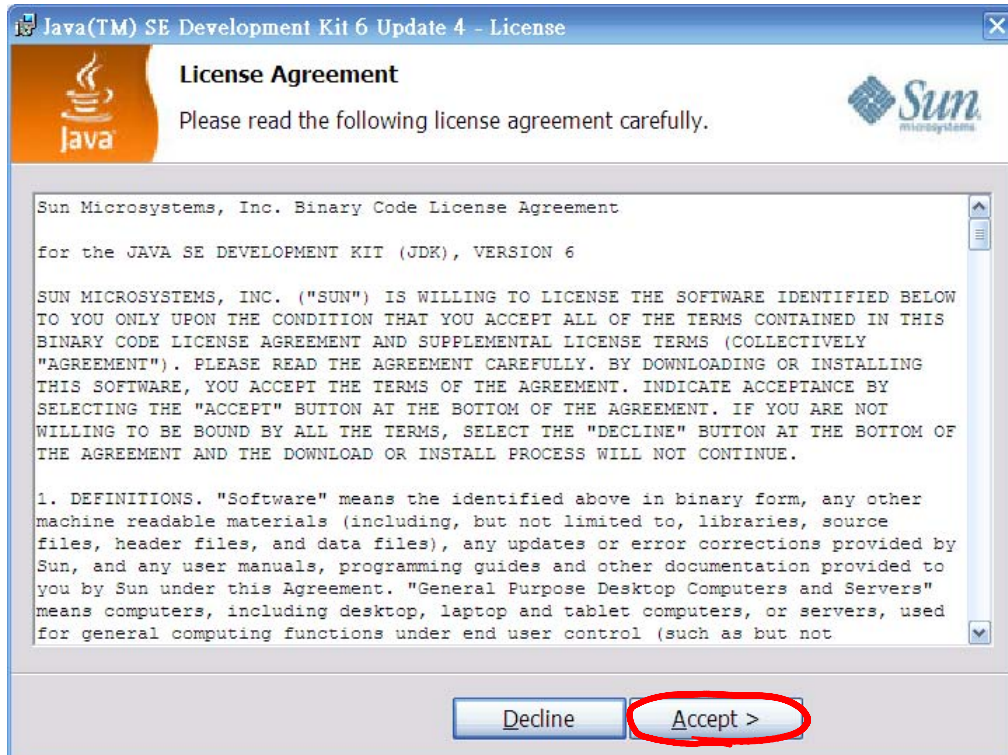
Java(TM) SE Development Kit 6 Update 4 - License

License Agreement

Please read the following license agreement carefully.

Java

Sun microsystems

Sun Microsystems, Inc. Binary Code License Agreement

for the JAVA SE DEVELOPMENT KIT (JDK), VERSION 6

SUN MICROSYSTEMS, INC. ("SUN") IS WILLING TO LICENSE THE SOFTWARE IDENTIFIED BELOW TO YOU ONLY UPON THE CONDITION THAT YOU ACCEPT ALL OF THE TERMS CONTAINED IN THIS BINARY CODE LICENSE AGREEMENT AND SUPPLEMENTAL LICENSE TERMS (COLLECTIVELY "AGREEMENT"). PLEASE READ THE AGREEMENT CAREFULLY. BY DOWNLOADING OR INSTALLING THIS SOFTWARE, YOU ACCEPT THE TERMS OF THE AGREEMENT. INDICATE ACCEPTANCE BY SELECTING THE "ACCEPT" BUTTON AT THE BOTTOM OF THE AGREEMENT. IF YOU ARE NOT WILLING TO BE BOUND BY ALL THE TERMS, SELECT THE "DECLINE" BUTTON AT THE BOTTOM OF THE AGREEMENT AND THE DOWNLOAD OR INSTALL PROCESS WILL NOT CONTINUE.

1. DEFINITIONS. "Software" means the identified above in binary form, any other machine readable materials (including, but not limited to, libraries, source files, header files, and data files), any updates or error corrections provided by Sun, and any user manuals, programming guides and other documentation provided to you by Sun under this Agreement. "General Purpose Desktop Computers and Servers" means computers, including desktop, laptop and tablet computers, or servers, used for general computing functions under end user control (such as but not

Decline

Accept >